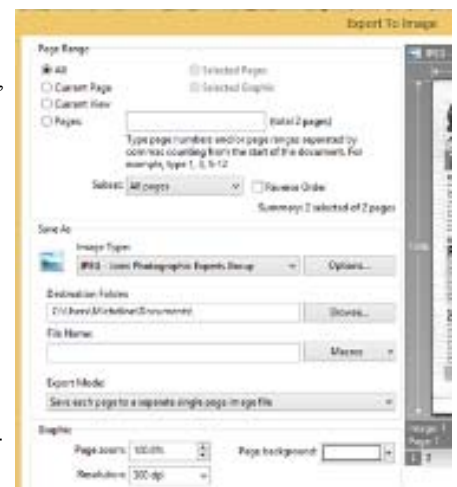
Export To Image

Page Range

All

Selected Pages

Current Page

Selected Graphic

Current View

Pages

(total 2 pages)

Type page numbers and/or page ranges separated by commas counting from the start of the document. For example, type 1, 3, 5-12

Subset: All pages

Reverse Order

Summary: 2 selected of 2 pages

Save As

Image Type:

JPEG - Joint Photographic Experts Group

Options...

Destination Folder:

C:\Users\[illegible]\Documents

Browse...

File Name:

Macros

Export Mode:

Save each page to a separate single-page image file

Graphic

Page zoom: 100.0%

Page background:

Resolution: 300 dpi

JPEG

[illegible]

Image: 1
Page: 1

1 2